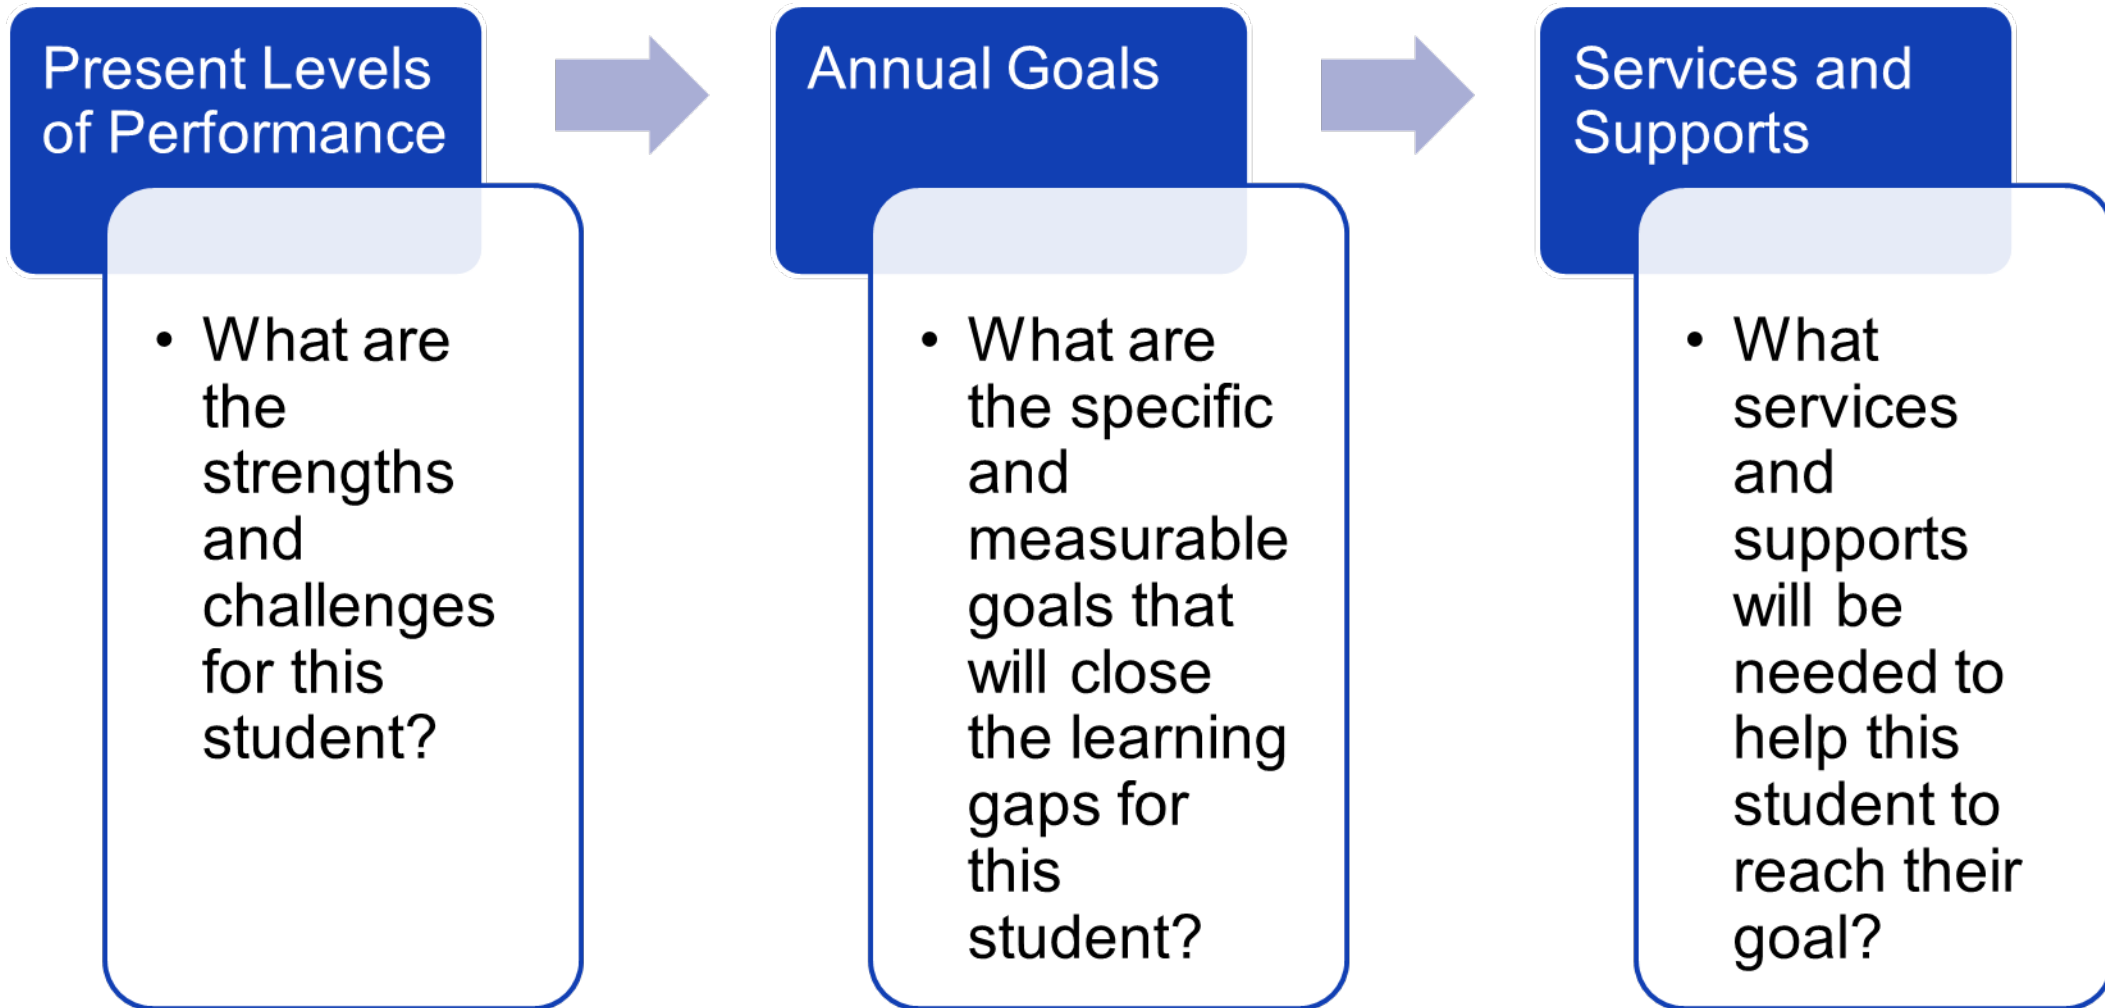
Present Levels of Performance

• What are the strengths and challenges for this student?

Annual Goals

• What are the specific and measurable goals that will close the learning gaps for this student?

Services and Supports

• What services and supports will be needed to help this student to reach their goal?